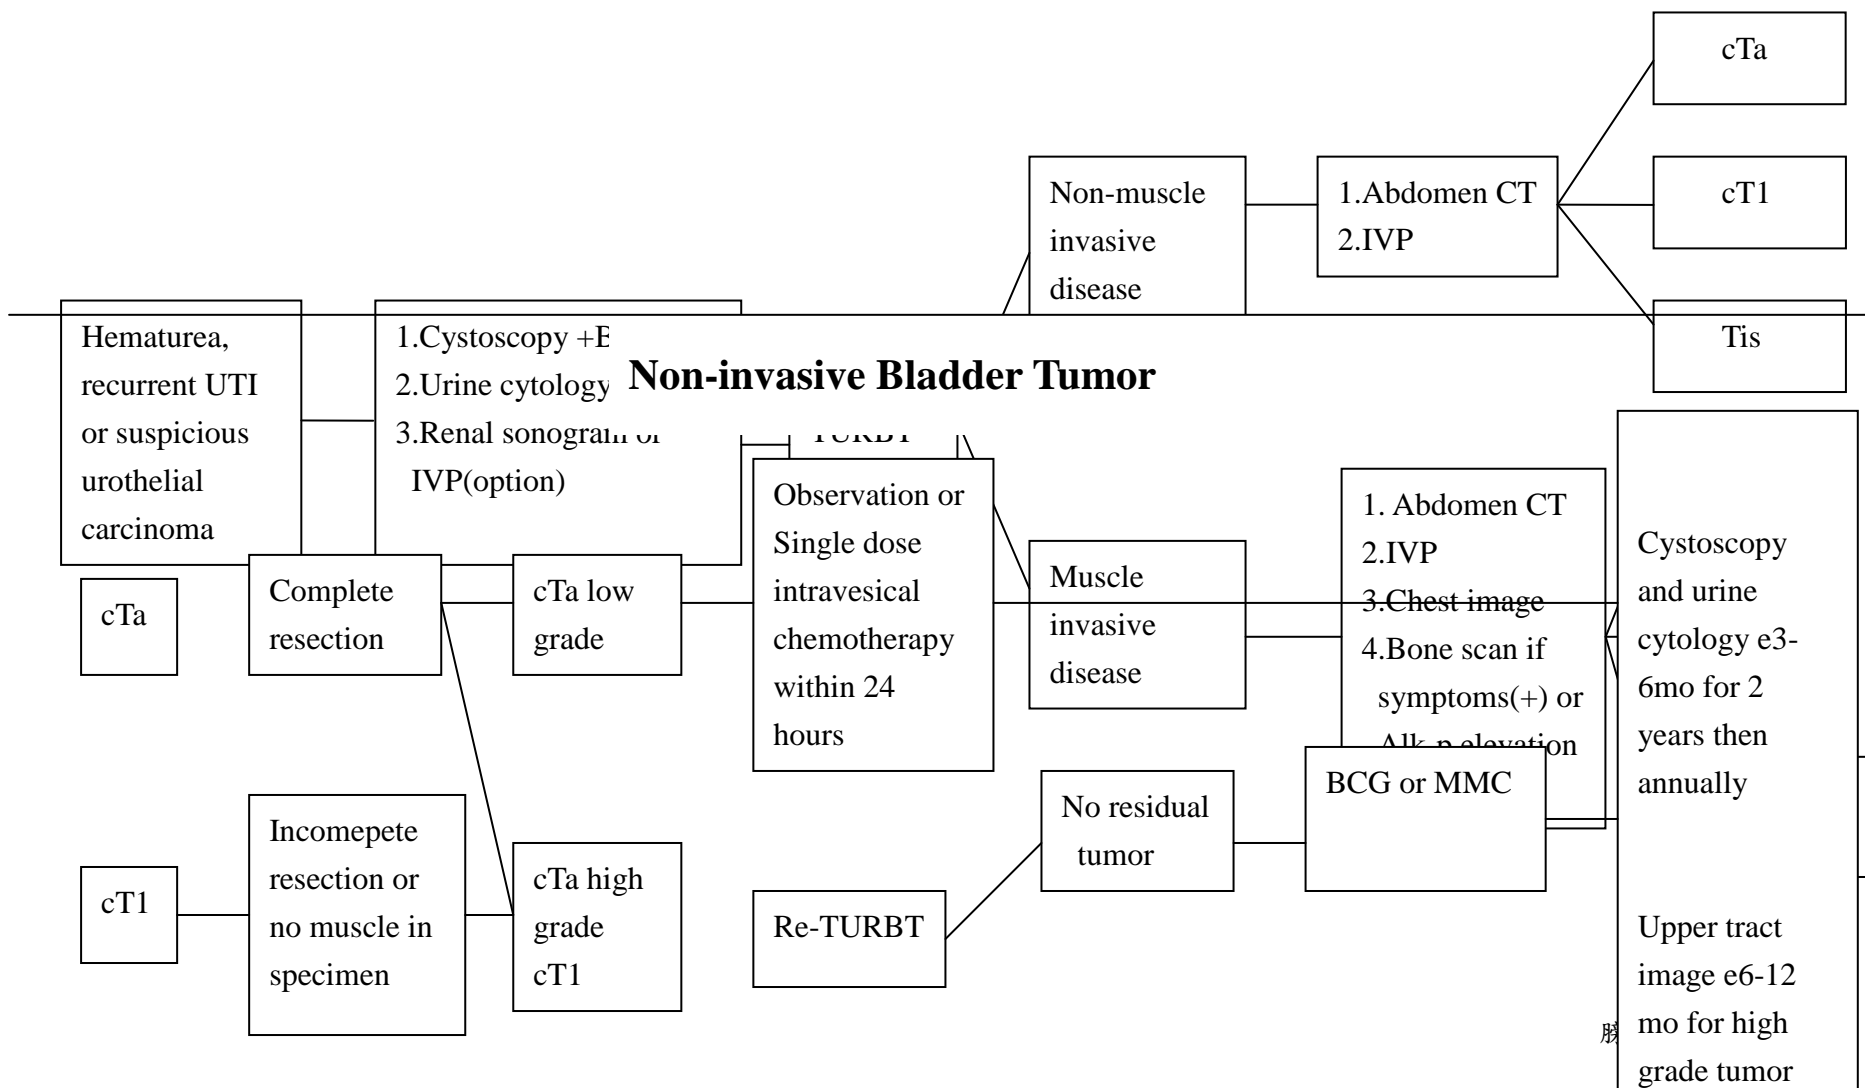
cTa

Non-muscle invasive disease

1.Abdomen CT
2.IVP

cT1

Hematurea, recurrent UTI or suspicious urothelial carcinoma

1.Cystoscopy +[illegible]
2.Urine cytology
3.Renal sonogram or IVP(option)

Non-invasive Bladder Tumor

Tis

TURBT

Observation or Single dose intravesical chemotherapy within 24 hours

1. Abdomen CT
2.IVP
3.Chest image
4.Bone scan if symptoms(+) or Alk-p elevation

Cystoscopy and urine cytology e3-6mo for 2 years then annually

cTa

Complete resection

cTa low grade

Muscle invasive disease

BCG or MMC

No residual tumor

Incomepete resection or no muscle in specimen

cTa high grade cT1

cT1

Re-TURBT

Upper tract image e6-12 mo for high grade tumor

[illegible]